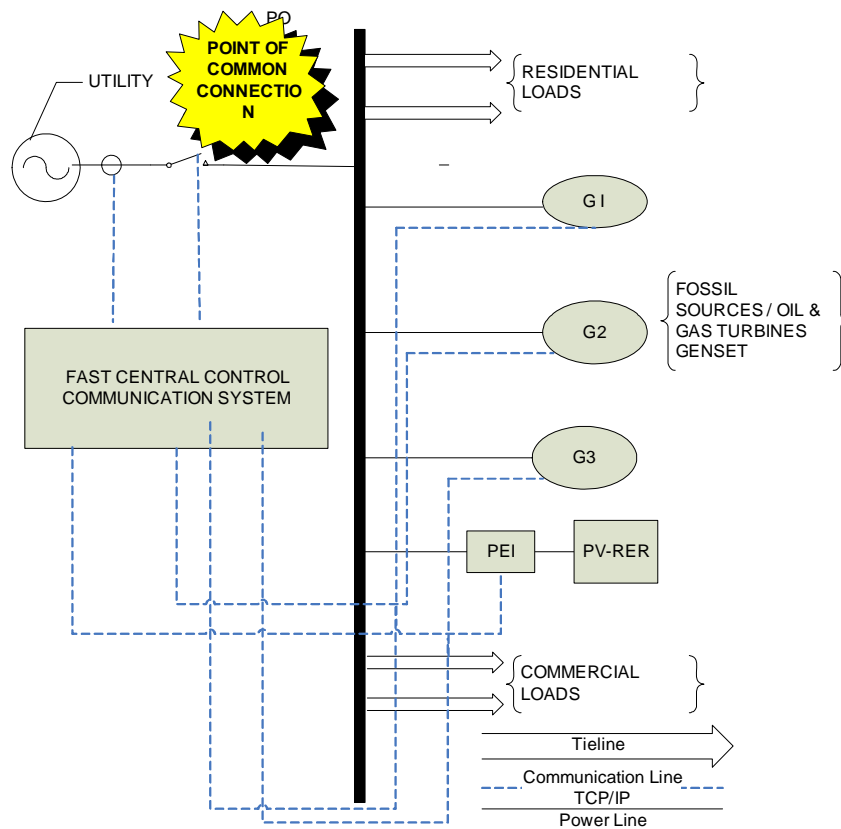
PO

POINT OF COMMON CONNECTIO N

UTILITY

RESIDENTIAL LOADS

G I

FOSSIL SOURCES / OIL & GAS TURBINES GENSET

G2

FAST CENTRAL CONTROL COMMUNICATION SYSTEM

G3

PEI

PV-RER

COMMERCIAL LOADS

Tieline

Communication Line TCP/IP

Power Line